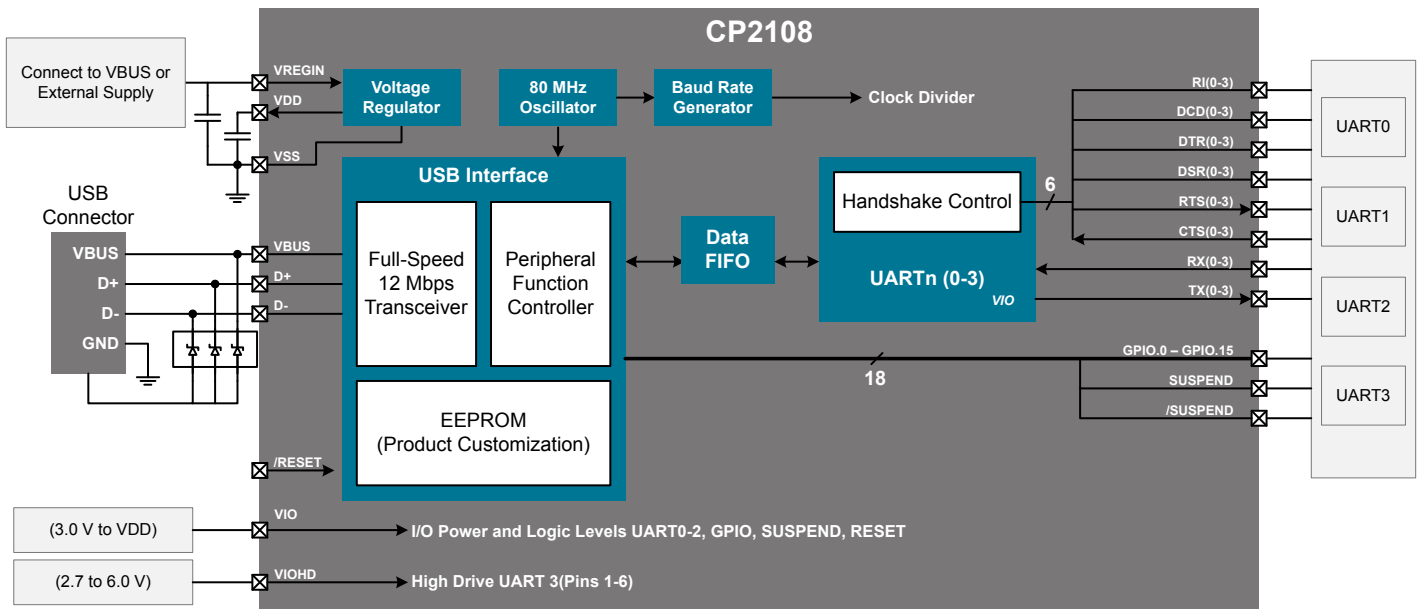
CP2108

Connect to VBUS or External Supply

VREGIN
VDD
VSS

Voltage Regulator

80 MHz Oscillator

Baud Rate Generator

Clock Divider

USB Connector

VBUS
D+
D-
GND

VBUS
D+
D-

USB Interface

Full-Speed 12 Mbps Transceiver

Peripheral Function Controller

EEPROM (Product Customization)

Data FIFO

Handshake Control

6

UARTn (0-3)

VIO

RI(0-3)
DCD(0-3)
DTR(0-3)
DSR(0-3)
RTS(0-3)
CTS(0-3)
RX(0-3)
TX(0-3)

UART0
UART1
UART2
UART3

GPIO.0 – GPIO.15
SUSPEND
/SUSPEND

18

/RESET

(3.0 V to VDD)
VIO
I/O Power and Logic Levels UART0-2, GPIO, SUSPEND, RESET

(2.7 to 6.0 V)
VIOHD
High Drive UART 3(Pins 1-6)